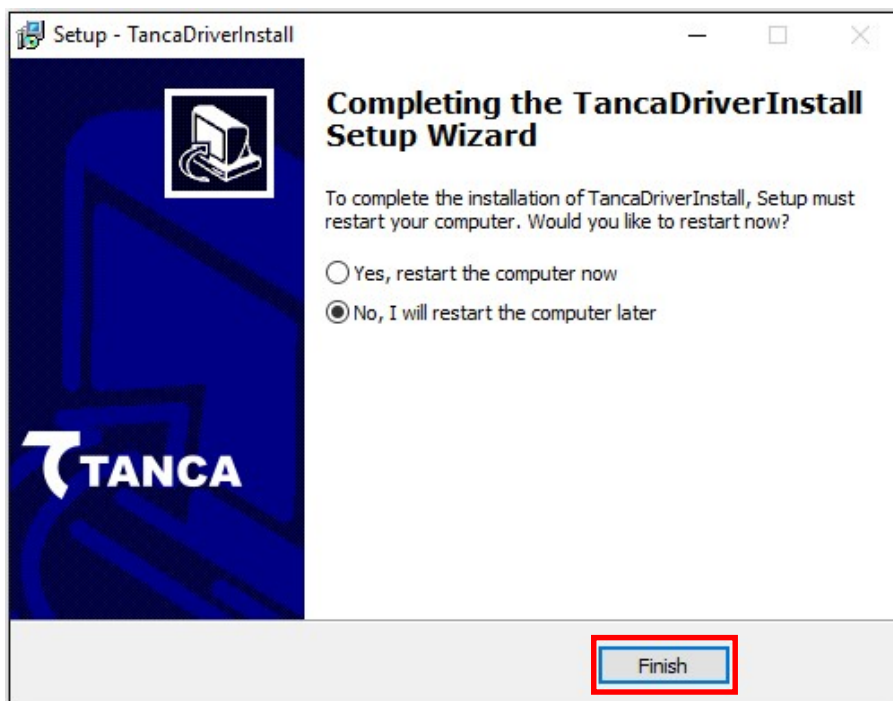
Setup - TancaDriverInstall

TANCA

Completing the TancaDriverInstall Setup Wizard

To complete the installation of TancaDriverInstall, Setup must restart your computer. Would you like to restart now?

Yes, restart the computer now

No, I will restart the computer later

Finish